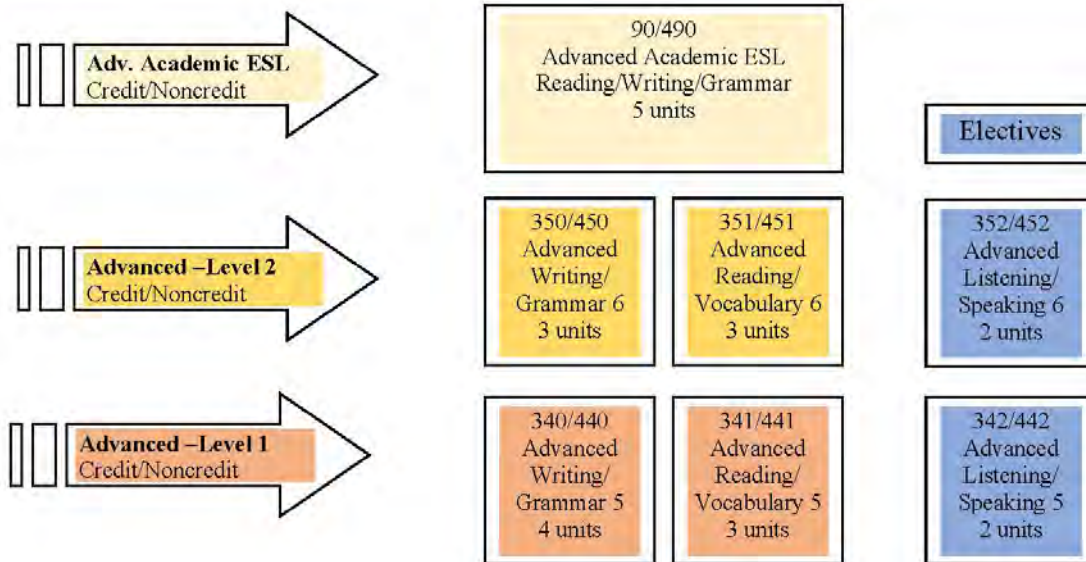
Adv. Academic ESL
Credit/Noncredit

90/490
Advanced Academic ESL
Reading/Writing/Grammar
5 units

Electives

Advanced –Level 2
Credit/Noncredit

350/450
Advanced
Writing/
Grammar 6
3 units

351/451
Advanced
Reading/
Vocabulary 6
3 units

352/452
Advanced
Listening/
Speaking 6
2 units

Advanced –Level 1
Credit/Noncredit

340/440
Advanced
Writing/
Grammar 5
4 units

341/441
Advanced
Reading/
Vocabulary 5
3 units

342/442
Advanced
Listening/
Speaking 5
2 units